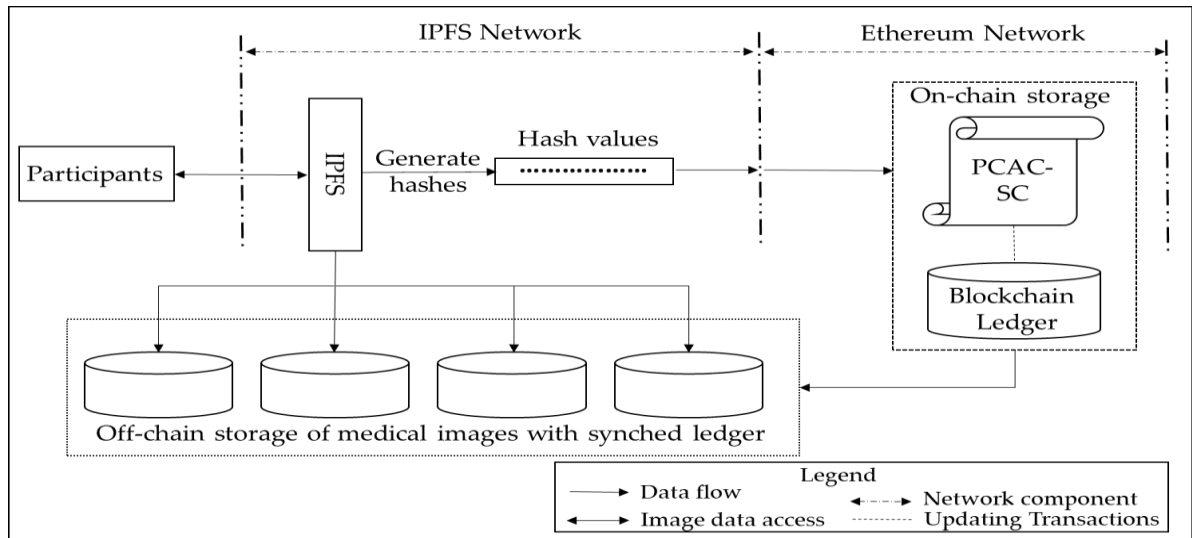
IPFS Network

Ethereum Network

On-chain storage

Participants

IPFS

Generate hashes

Hash values

PCAC-SC

Blockchain Ledger

Off-chain storage of medical images with synched ledger

Legend

Data flow

Image data access

Network component

Updating Transactions